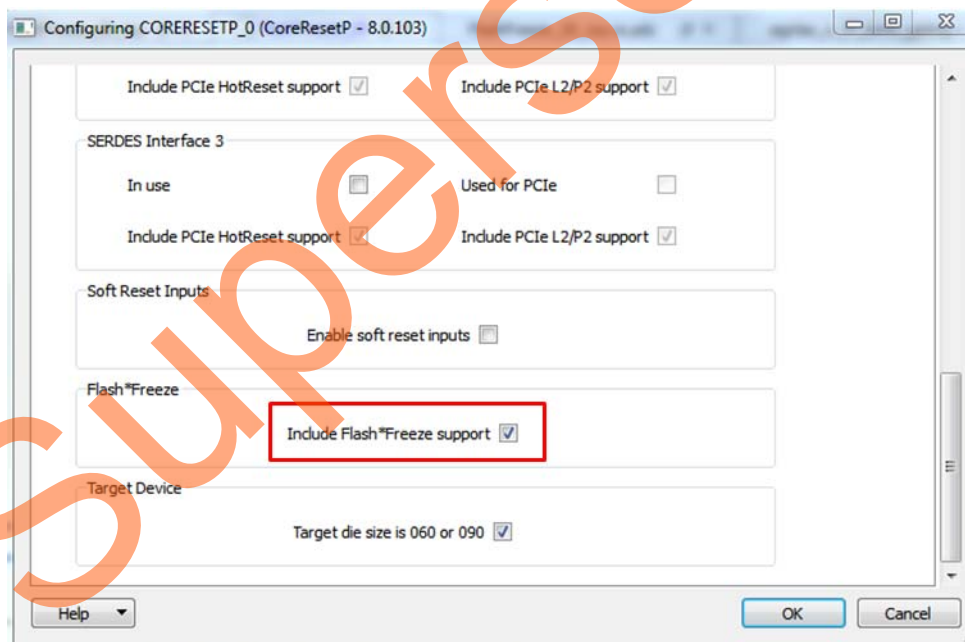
Configuring CORERESETP_0 (CoreResetP - 8.0.103)

Include PCIe HotReset support
Include PCIe L2/P2 support

SERDES Interface 3
In use
Used for PCIe
Include PCIe HotReset support
Include PCIe L2/P2 support

Soft Reset Inputs
Enable soft reset inputs

Flash*Freeze
Include Flash*Freeze support

Target Device
Target die size is 060 or 090

Help
OK
Cancel

Supersets